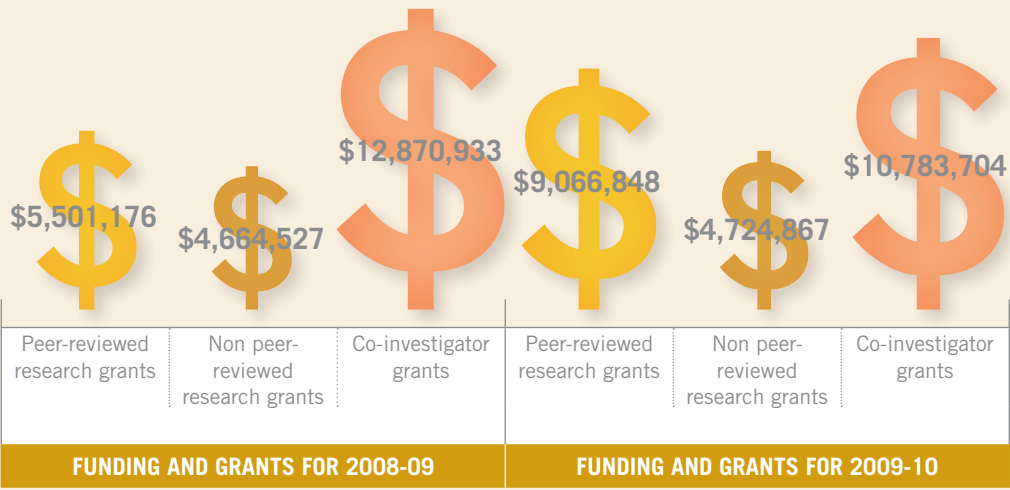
$5,501,176

$4,664,527

$12,870,933

$9,066,848

$4,724,867

$10,783,704

| Peer-reviewed research grants | Non peer-reviewed research grants | Co-investigator grants | Peer-reviewed research grants | Non peer-reviewed research grants | Co-investigator grants |
|---|---|---|---|---|---|

FUNDING AND GRANTS FOR 2008-09

FUNDING AND GRANTS FOR 2009-10